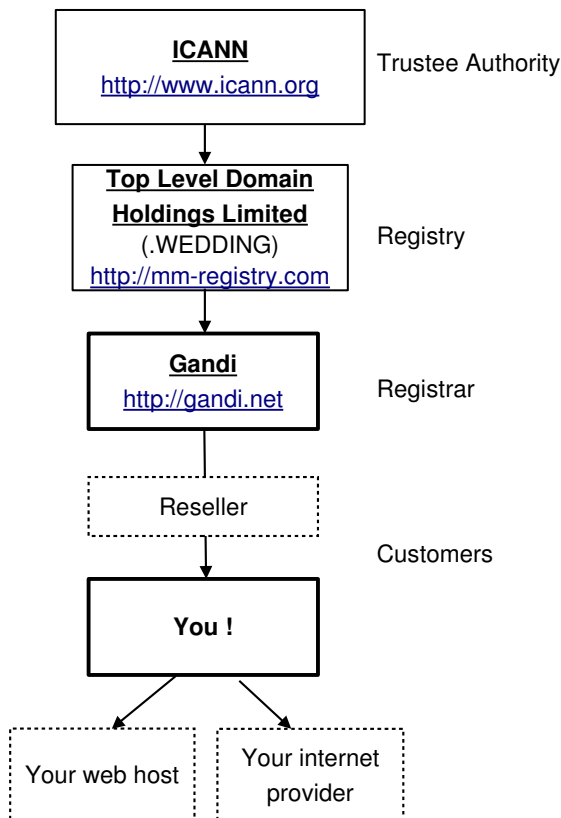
ICANN
http://www.icann.org

Trustee Authority

Top Level Domain Holdings Limited
(.WEDDING)
http://mm-registry.com

Registry

Gandi
http://gandi.net

Registrar

Reseller

Customers

You !

Your web host

Your internet provider